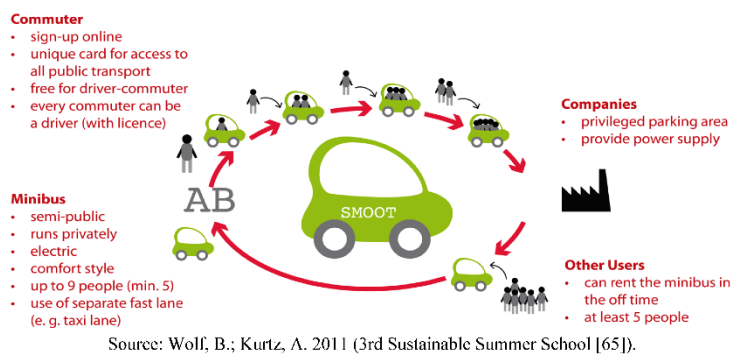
Commuter
- sign-up online
- unique card for access to all public transport
- free for driver-commuter
- every commuter can be a driver (with licence)

AB

SMOOT

Companies
- privileged parking area
- provide power supply

Minibus
- semi-public
- runs privately
- electric
- comfort style
- up to 9 people (min. 5)
- use of separate fast lane (e. g. taxi lane)

Other Users
- can rent the minibus in the off time
- at least 5 people

Source: Wolf, B.; Kurtz, A. 2011 (3rd Sustainable Summer School [65]).